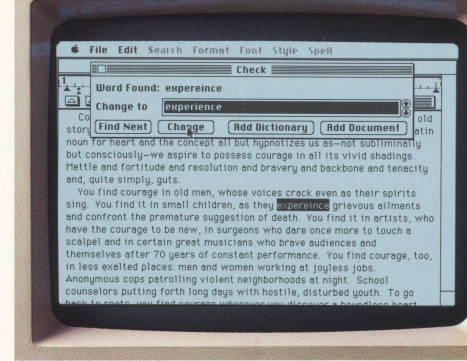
File Edit Search Format Font Style Spell

Check

Word Found: expereince

Change to experience

Find Next Change Add Dictionary Add Document

Co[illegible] old story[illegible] atin noun for heart and the concept all but hypnotizes us as—not subliminally but consciously—we aspire to possess courage in all its vivid shadings. Mettle and fortitude and resolution and bravery and backbone and tenacity and, quite simply, guts.

You find courage in old men, whose voices crack even as their spirits sing. You find it in small children, as they expereince grievous ailments and confront the premature suggestion of death. You find it in artists, who have the courage to be new, in surgeons who dare once more to touch a scalpel and in certain great musicians who brave audiences and themselves after 70 years of constant performance. You find courage, too, in less exalted places: men and women working at joyless jobs. Anonymous cops patrolling violent neighborhoods at night. School counselors putting forth long days with hostile, disturbed youth. To go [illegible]